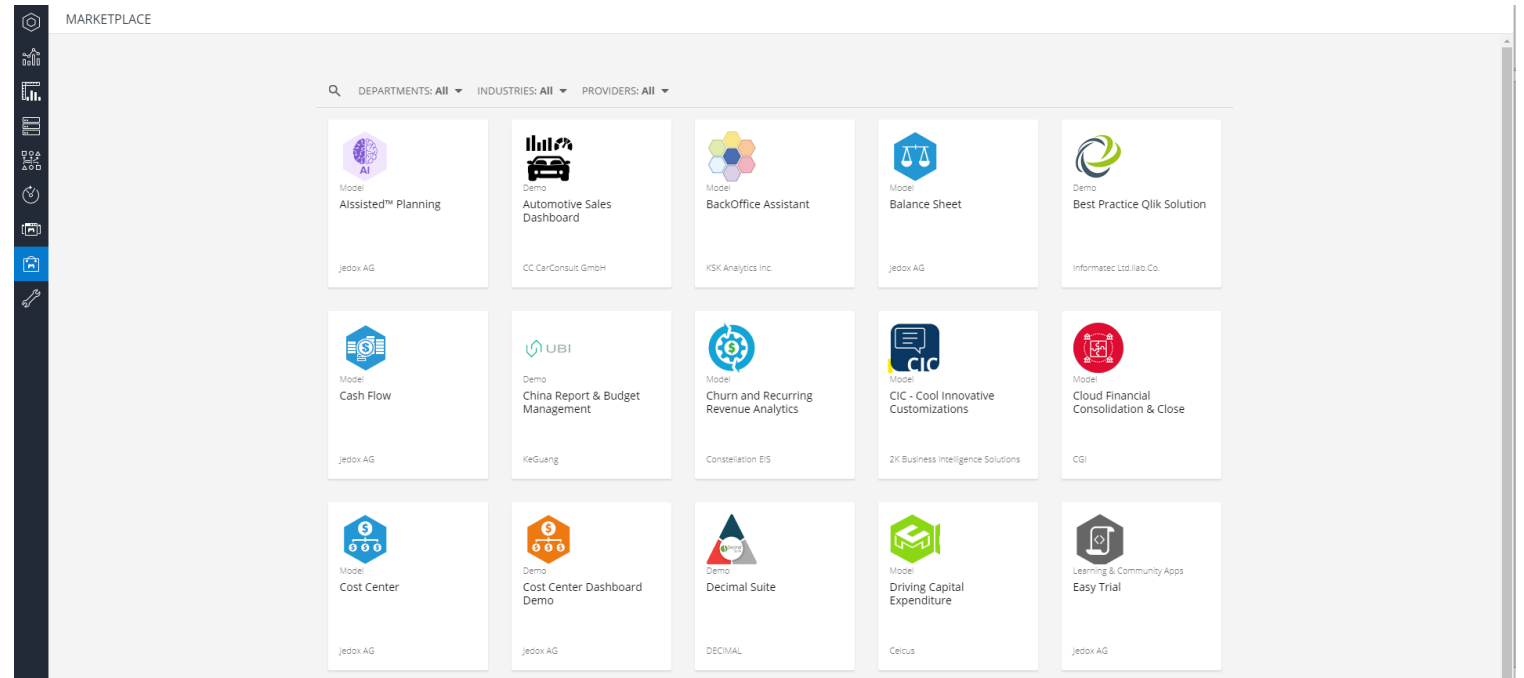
MARKETPLACE

DEPARTMENTS: All INDUSTRIES: All PROVIDERS: All

AI
Model
AIssisted™ Planning
Jedox AG

Demo
Automotive Sales Dashboard
CC CarConsult GmbH

Model
BackOffice Assistant
KSK Analytics Inc.

Model
Balance Sheet
Jedox AG

Demo
Best Practice Qlik Solution
Informatec Ltd.liab.Co.

Model
Cash Flow
Jedox AG

UBI
Demo
China Report & Budget Management
KeGuang

Model
Churn and Recurring Revenue Analytics
Constellation EIS

CIC
Model
CIC - Cool Innovative Customizations
2K Business Intelligence Solutions

Model
Cloud Financial Consolidation & Close
CGI

Model
Cost Center
Jedox AG

Demo
Cost Center Dashboard Demo
Jedox AG

Demo
Decimal Suite
DECIMAL

Model
Driving Capital Expenditure
Celcus

Learning & Community Apps
Easy Trial
Jedox AG